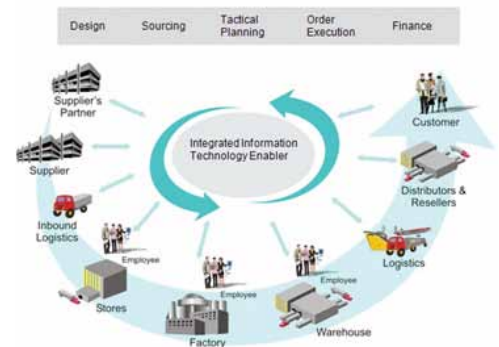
Design Sourcing Tactical Planning Order Execution Finance

Supplier's Partner

Supplier

Inbound Logistics

Employee

Stores

Employee

Factory

Employee

Warehouse

Logistics

Distributors & Resellers

Customer

Integrated Information Technology Enabler